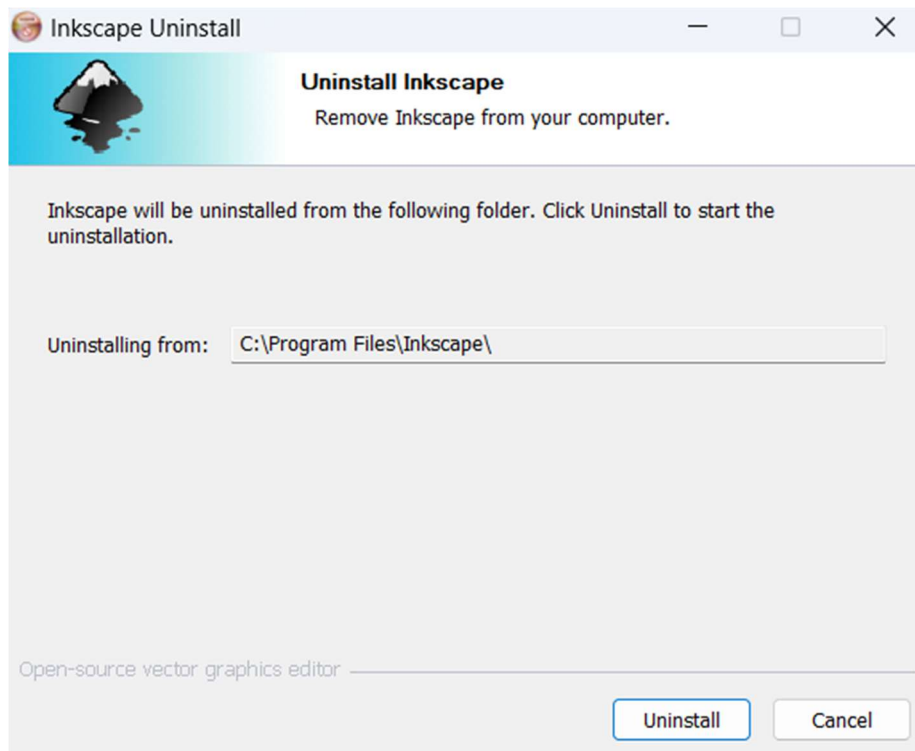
Inkscape Uninstall

Uninstall Inkscape

Remove Inkscape from your computer.

Inkscape will be uninstalled from the following folder. Click Uninstall to start the uninstallation.

Uninstalling from: C:\Program Files\Inkscape\

Open-source vector graphics editor

Uninstall

Cancel